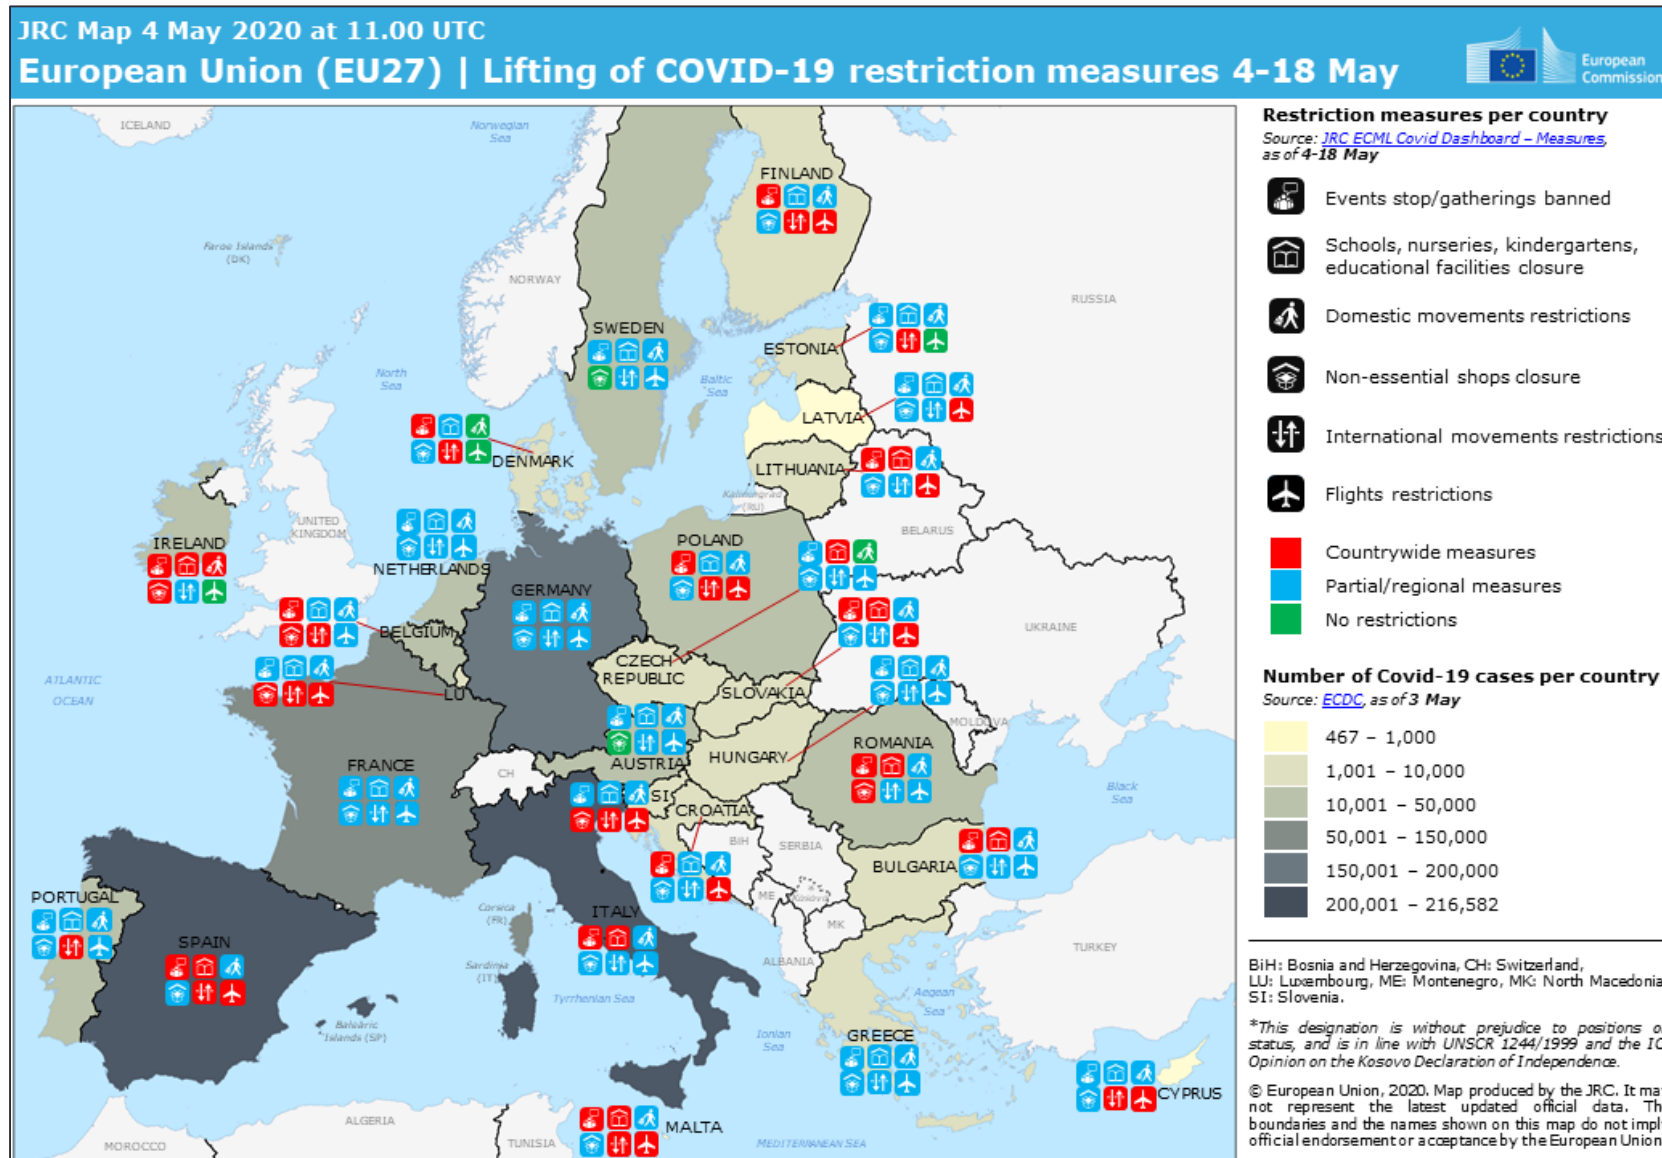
JRC Map 4 May 2020 at 11.00 UTC
European Union (EU27) | Lifting of COVID-19 restriction measures 4-18 May

European Commission

ICELAND
Norwegian Sea
FINLAND
Faroe Islands (DK)
NORWAY
RUSSIA
SWEDEN
ESTONIA
North Sea
Baltic Sea
LATVIA
DENMARK
LITHUANIA
Kaliningrad (RU)
IRELAND
UNITED KINGDOM
NETHERLANDS
BELARUS
POLAND
GERMANY
BELGIUM
LU
UKRAINE
CZECH REPUBLIC
SLOVAKIA
ATLANTIC OCEAN
MOLDOVA
AUSTRIA
HUNGARY
ROMANIA
FRANCE
CH
SI
CROATIA
BIH
SERBIA
Black Sea
BULGARIA
PORTUGAL
ME
Kosovo
MK
Corsica (FR)
ITALY
SPAIN
Sardinia (IT)
ALBANIA
TURKEY
Balearic Islands (SP)
Tyrrhenian Sea
Aegean Sea
Ionian Sea
GREECE
CYPRUS
ALGERIA
MALTA
MOROCCO
TUNISIA
MEDITERRANEAN SEA

Restriction measures per country
Source: JRC ECML Covid Dashboard – Measures, as of 4-18 May

Events stop/gatherings banned
Schools, nurseries, kindergartens, educational facilities closure
Domestic movements restrictions
Non-essential shops closure
International movements restrictions
Flights restrictions

Countrywide measures
Partial/regional measures
No restrictions

Number of Covid-19 cases per country
Source: ECDC, as of 3 May

467 – 1,000
1,001 – 10,000
10,001 – 50,000
50,001 – 150,000
150,001 – 200,000
200,001 – 216,582

BiH: Bosnia and Herzegovina, CH: Switzerland, LU: Luxembourg, ME: Montenegro, MK: North Macedonia SI: Slovenia.

*This designation is without prejudice to positions o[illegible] status, and is in line with UNSCR 1244/1999 and the IC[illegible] Opinion on the Kosovo Declaration of Independence.

© European Union, 2020. Map produced by the JRC. It ma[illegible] not represent the latest updated official data. Th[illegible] boundaries and the names shown on this map do not impl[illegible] official endorsement or acceptance by the European Union